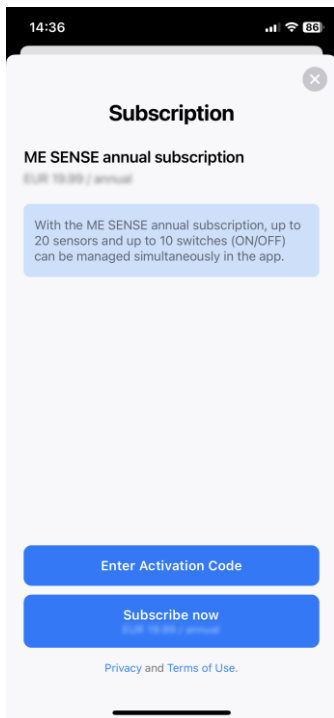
14:36

86

Subscription

ME SENSE annual subscription

EUR 19.99 / annual

With the ME SENSE annual subscription, up to 20 sensors and up to 10 switches (ON/OFF) can be managed simultaneously in the app.

Enter Activation Code

Subscribe now

EUR 19.99 / annual

Privacy and Terms of Use.